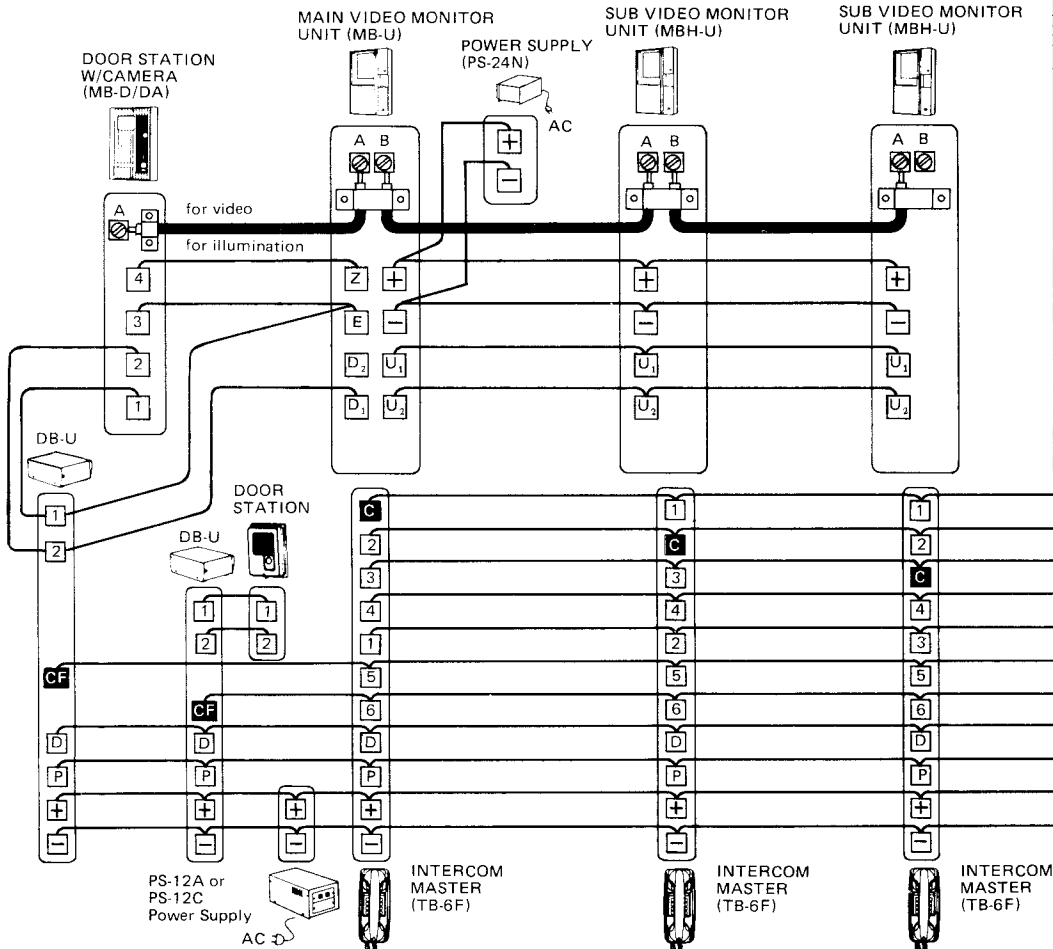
MAIN VIDEO MONITOR UNIT (MB-U)

SUB VIDEO MONITOR UNIT (MBH-U)

SUB VIDEO MONITOR UNIT (MBH-U)

DOOR STATION W/CAMERA (MB-D/DA)

POWER SUPPLY (PS-24N)

AC

A B

A B

A B

+

−

A

for video

for illumination

4

3

2

1

Z

E

$D_2$

$D_1$

+

−

$U_1$

$U_2$

+

−

$U_1$

$U_2$

+

−

$U_1$

$U_2$

DB-U

1

2

DOOR STATION

DB-U

1

2

1

2

CF

CF

D

P

+

−

D

P

+

−

+

−

C

2

3

4

1

5

6

D

P

+

−

1

C

3

4

2

5

6

D

P

+

−

1

2

C

4

3

5

6

D

P

+

−

PS-12A or PS-12C Power Supply

AC

INTERCOM MASTER (TB-6F)

INTERCOM MASTER (TB-6F)

INTERCOM MASTER (TB-6F)